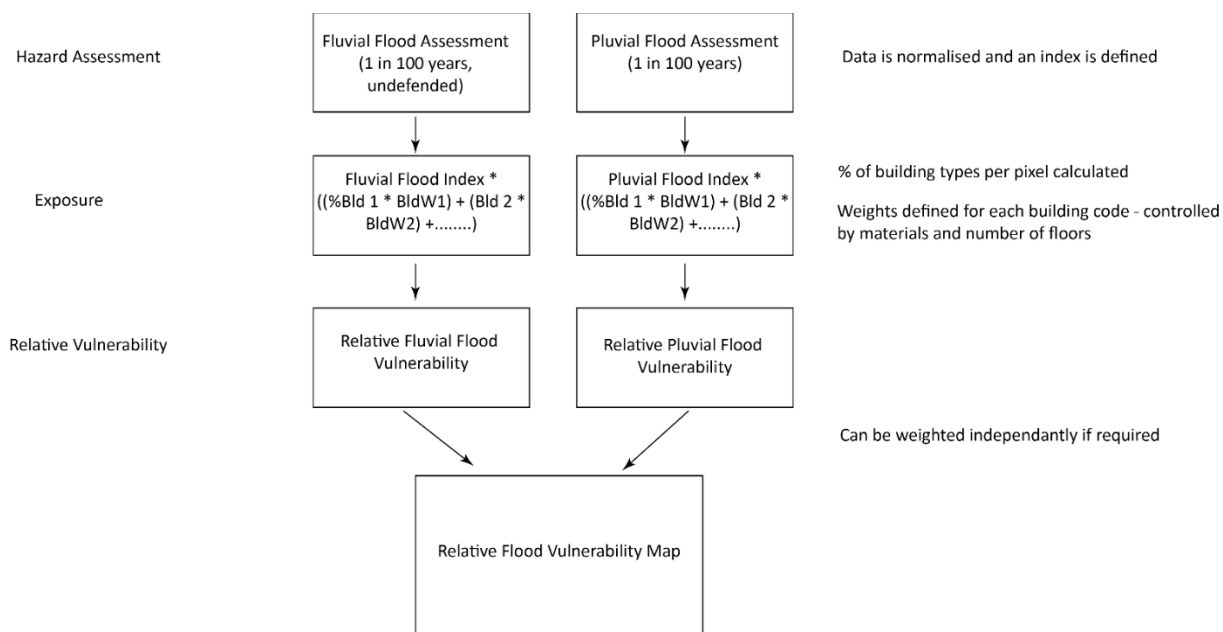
Hazard Assessment

Fluvial Flood Assessment (1 in 100 years, undefended)

Pluvial Flood Assessment (1 in 100 years)

Data is normalised and an index is defined

Exposure

Fluvial Flood Index * ((%Bld 1 * BldW1) + (Bld 2 * BldW2) +........)

Pluvial Flood Index * ((%Bld 1 * BldW1) + (Bld 2 * BldW2) +........)

% of building types per pixel calculated

Weights defined for each building code - controlled by materials and number of floors

Relative Vulnerability

Relative Fluvial Flood Vulnerability

Relative Pluvial Flood Vulnerability

Can be weighted independantly if required

Relative Flood Vulnerability Map